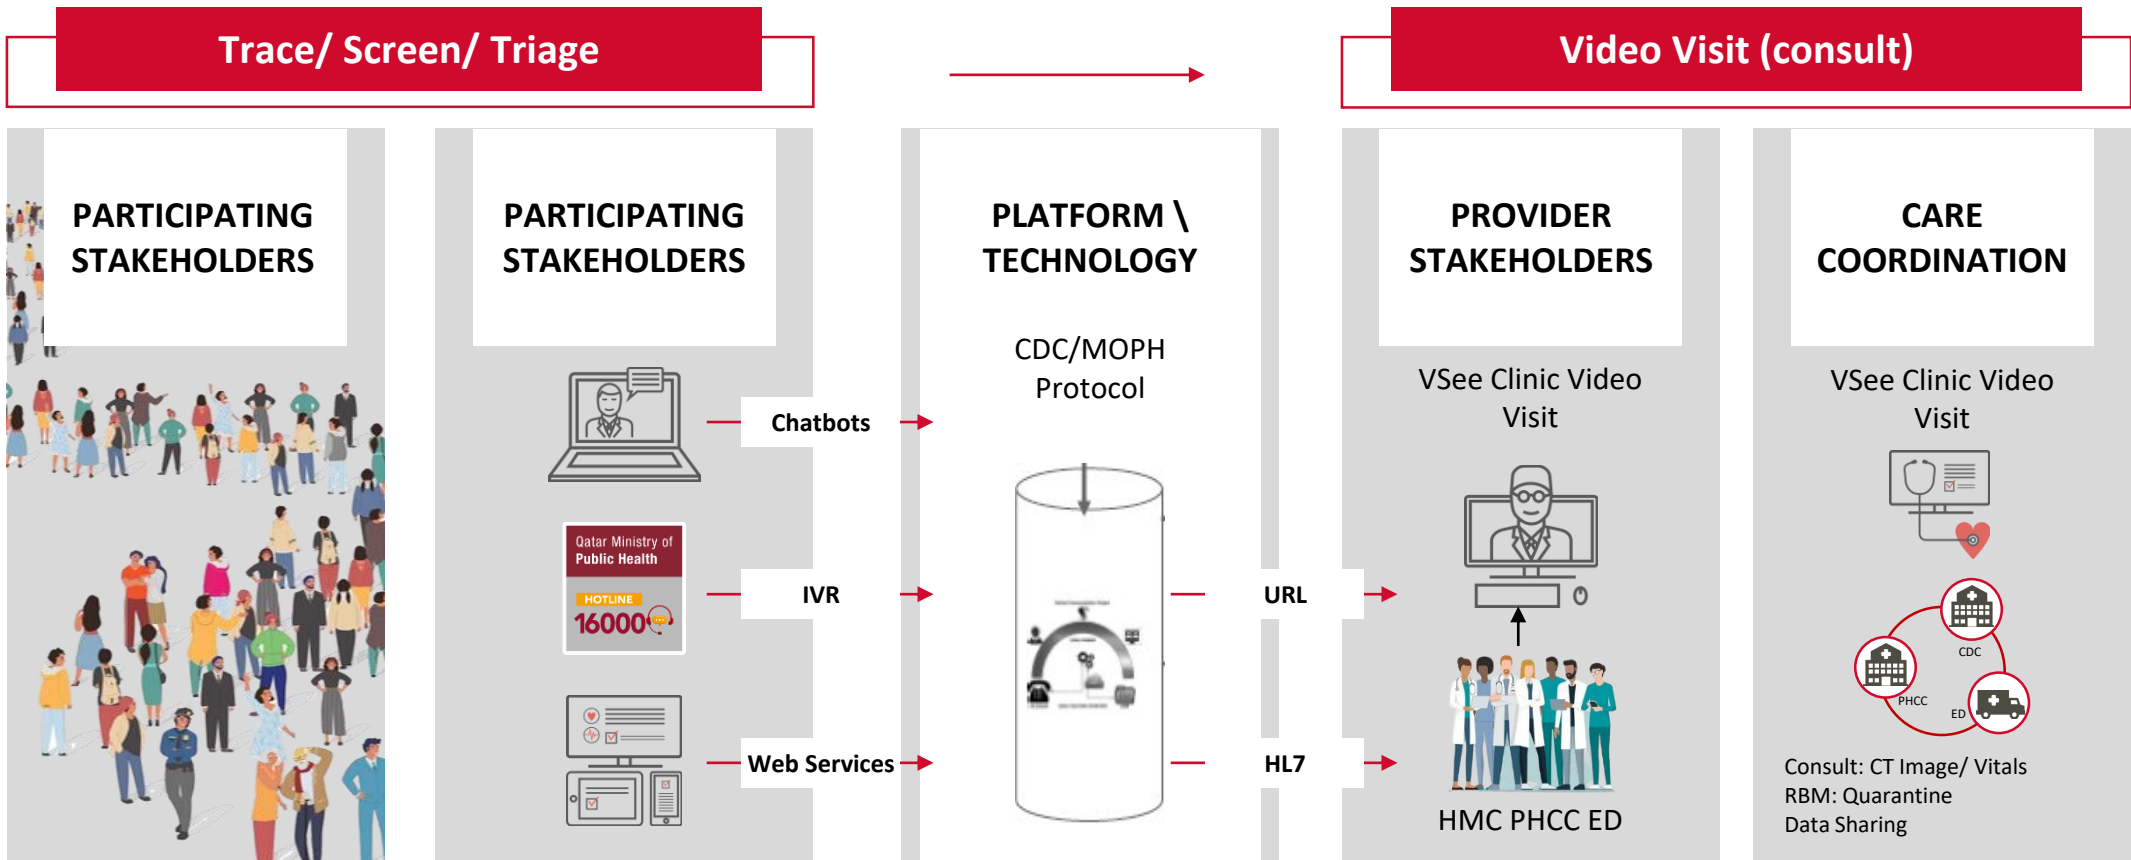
Trace/ Screen/ Triage

Video Visit (consult)

PARTICIPATING STAKEHOLDERS

PARTICIPATING STAKEHOLDERS

Chatbots

Qatar Ministry of Public Health

HOTLINE

16000

IVR

Web Services

PLATFORM \ TECHNOLOGY

CDC/MOPH Protocol

URL

HL7

PROVIDER STAKEHOLDERS

VSee Clinic Video Visit

HMC PHCC ED

CARE COORDINATION

VSee Clinic Video Visit

CDC

PHCC

ED

Consult: CT Image/ Vitals
RBM: Quarantine
Data Sharing